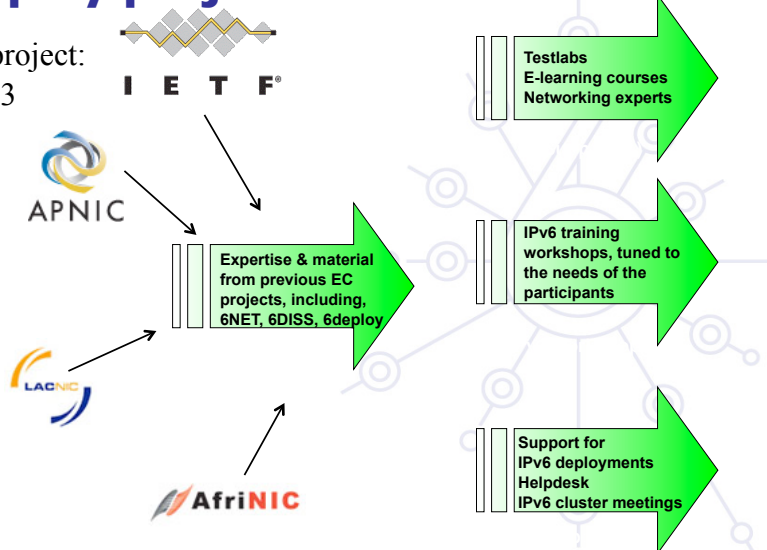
roject:
3

I E T F

APNIC

LACNIC

AfriNIC

Expertise & material from previous EC projects, including, 6NET, 6DISS, 6deploy

Testlabs
E-learning courses
Networking experts

IPv6 training workshops, tuned to the needs of the participants

Support for
IPv6 deployments
Helpdesk
IPv6 cluster meetings